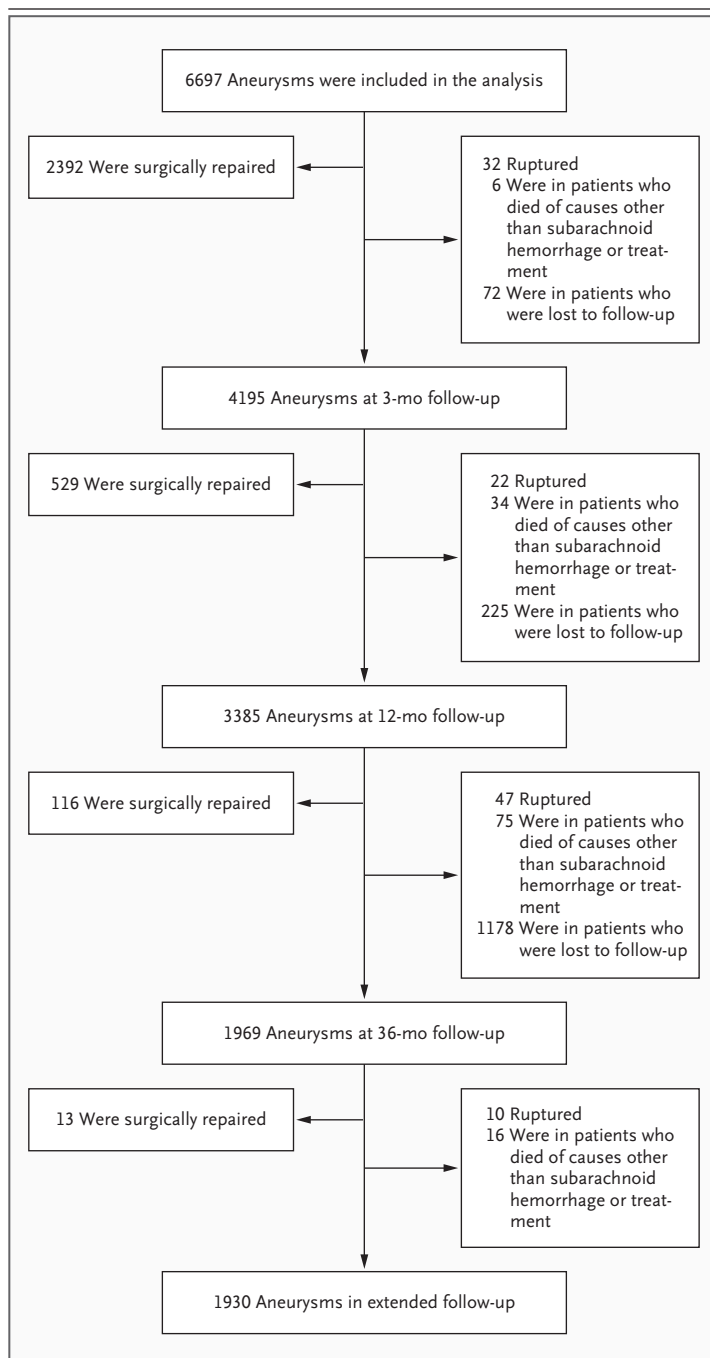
6697 Aneurysms were included in the analysis

2392 Were surgically repaired

32 Ruptured
6 Were in patients who died of causes other than subarachnoid hemorrhage or treatment
72 Were in patients who were lost to follow-up

4195 Aneurysms at 3-mo follow-up

529 Were surgically repaired

22 Ruptured
34 Were in patients who died of causes other than subarachnoid hemorrhage or treatment
225 Were in patients who were lost to follow-up

3385 Aneurysms at 12-mo follow-up

116 Were surgically repaired

47 Ruptured
75 Were in patients who died of causes other than subarachnoid hemorrhage or treatment
1178 Were in patients who were lost to follow-up

1969 Aneurysms at 36-mo follow-up

13 Were surgically repaired

10 Ruptured
16 Were in patients who died of causes other than subarachnoid hemorrhage or treatment

1930 Aneurysms in extended follow-up